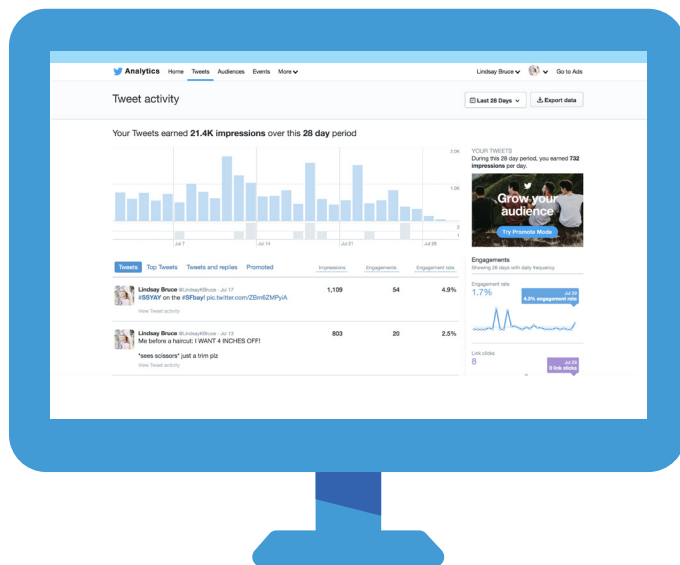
Analytics Home Tweets Audiences Events More

Lindsay Bruce Go to Ads

Tweet activity

Last 28 Days Export data

Your Tweets earned 21.4K impressions over this 28 day period

2.0K

1.0K

Jul 7 Jul 14 Jul 21 Jul 28

YOUR TWEETS
During this 28 day period, you earned 732 impressions per day.

Grow your audience

Try Promote Mode

Tweets Top Tweets Tweets and replies Promoted Impressions Engagements Engagement rate

Lindsay Bruce @LindsayKBruce · Jul 17
#SSYAY on the #SFbay! pic.twitter.com/ZBm6ZMPyiA
View Tweet activity
1,109 54 4.9%

Lindsay Bruce @LindsayKBruce · Jul 13
Me before a haircut: I WANT 4 INCHES OFF!

*sees scissors* just a trim plz
View Tweet activity
803 20 2.5%

Engagements
Showing 28 days with daily frequency

Engagement rate
1.7%
Jul 29
4.3% engagement rate

Link clicks
8
Jul 29
0 link clicks